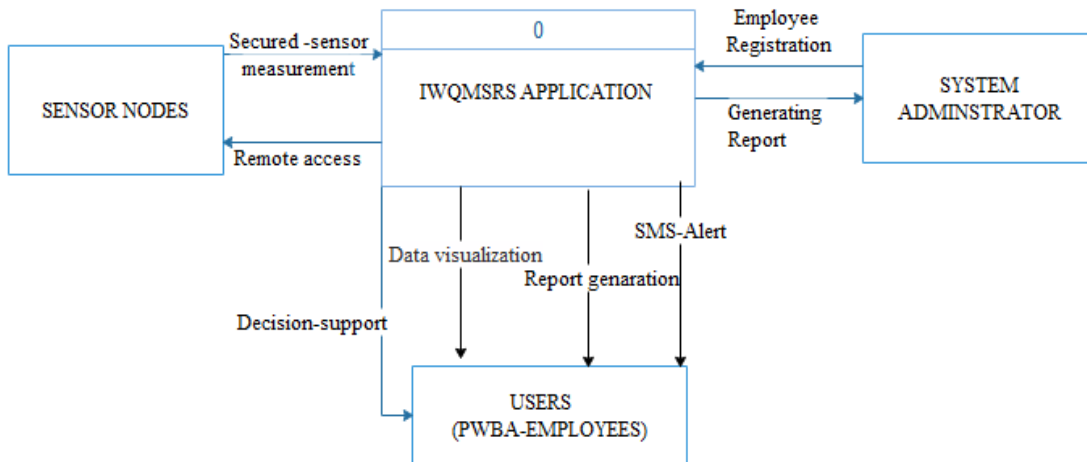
0

IWQMSRS APPLICATION

SENSOR NODES

Secured -sensor measurement

Remote access

Employee Registration

Generating Report

SYSTEM ADMINSTRATOR

Data visualization

Report genaration

SMS-Alert

Decision-support

USERS (PWBA-EMPLOYEES)